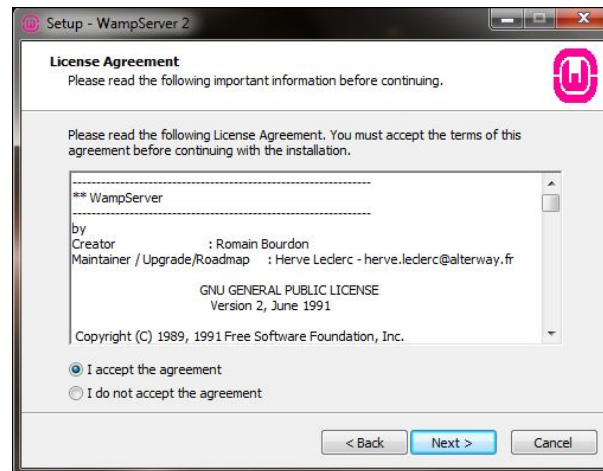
Setup - WampServer 2

License Agreement
Please read the following important information before continuing.

Please read the following License Agreement. You must accept the terms of this agreement before continuing with the installation.

-----------------------------------------------------------------------
** WampServer
-----------------------------------------------------------------------
by
Creator : Romain Bourdon
Maintainer / Upgrade/Roadmap : Herve Leclerc - herve.leclerc@alterway.fr

GNU GENERAL PUBLIC LICENSE
Version 2, June 1991

Copyright (C) 1989, 1991 Free Software Foundation, Inc.

I accept the agreement
I do not accept the agreement

< Back
Next >
Cancel